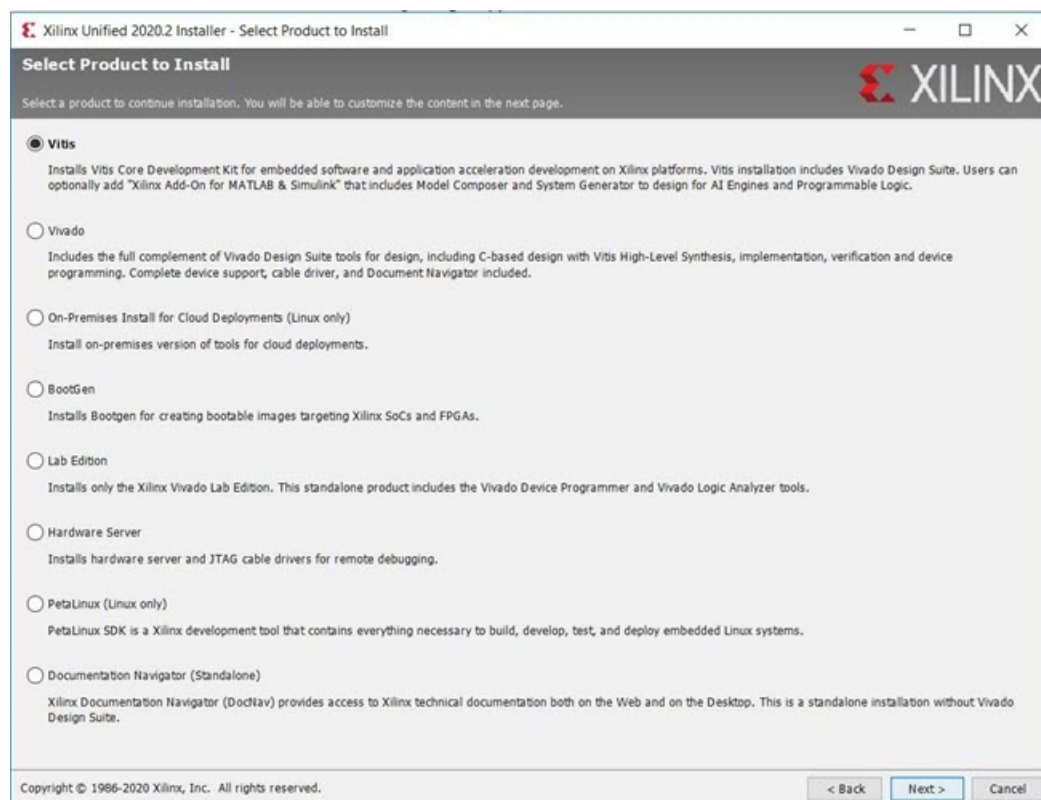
Xilinx Unified 2020.2 Installer - Select Product to Install

Select Product to Install

Select a product to continue installation. You will be able to customize the content in the next page.

XILINX

Vitis

Installs Vitis Core Development Kit for embedded software and application acceleration development on Xilinx platforms. Vitis installation includes Vivado Design Suite. Users can optionally add "Xilinx Add-On for MATLAB & Simulink" that includes Model Composer and System Generator to design for AI Engines and Programmable Logic.

Vivado

Includes the full complement of Vivado Design Suite tools for design, including C-based design with Vitis High-Level Synthesis, implementation, verification and device programming. Complete device support, cable driver, and Document Navigator included.

On-Premises Install for Cloud Deployments (Linux only)

Install on-premises version of tools for cloud deployments.

BootGen

Installs Bootgen for creating bootable images targeting Xilinx SoCs and FPGAs.

Lab Edition

Installs only the Xilinx Vivado Lab Edition. This standalone product includes the Vivado Device Programmer and Vivado Logic Analyzer tools.

Hardware Server

Installs hardware server and JTAG cable drivers for remote debugging.

PetaLinux (Linux only)

PetaLinux SDK is a Xilinx development tool that contains everything necessary to build, develop, test, and deploy embedded Linux systems.

Documentation Navigator (Standalone)

Xilinx Documentation Navigator (DocNav) provides access to Xilinx technical documentation both on the Web and on the Desktop. This is a standalone installation without Vivado Design Suite.

Copyright © 1986-2020 Xilinx, Inc. All rights reserved.

< Back

Next >

Cancel